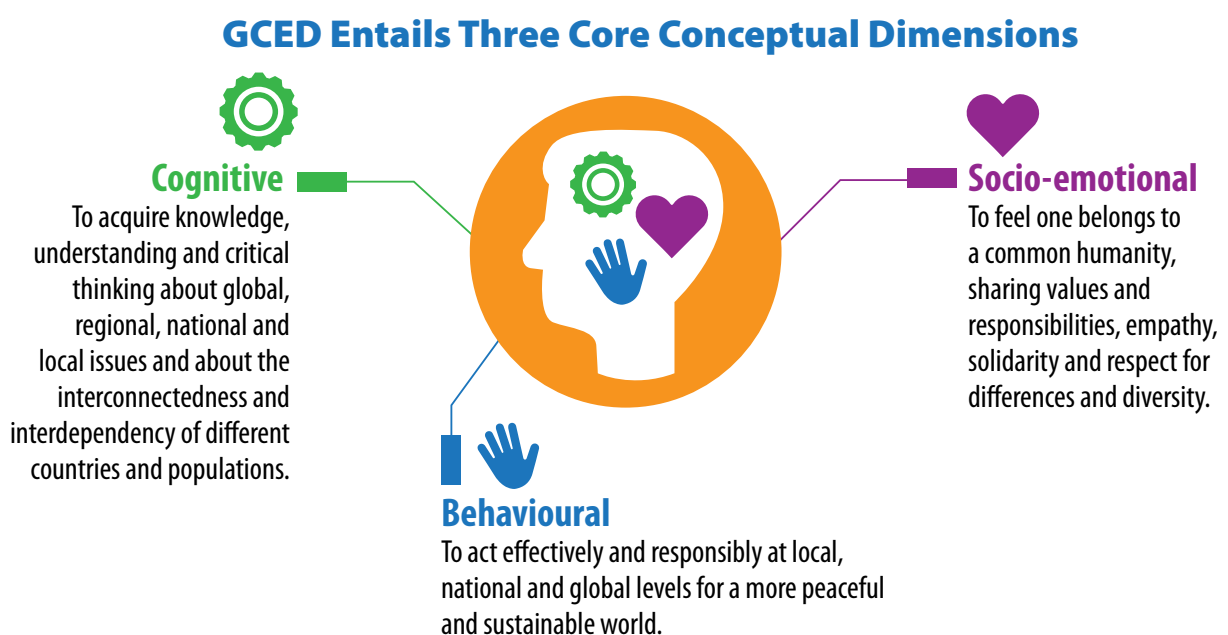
GCED Entails Three Core Conceptual Dimensions

Cognitive
To acquire knowledge, understanding and critical thinking about global, regional, national and local issues and about the interconnectedness and interdependency of different countries and populations.

Socio-emotional
To feel one belongs to a common humanity, sharing values and responsibilities, empathy, solidarity and respect for differences and diversity.

Behavioural
To act effectively and responsibly at local, national and global levels for a more peaceful and sustainable world.